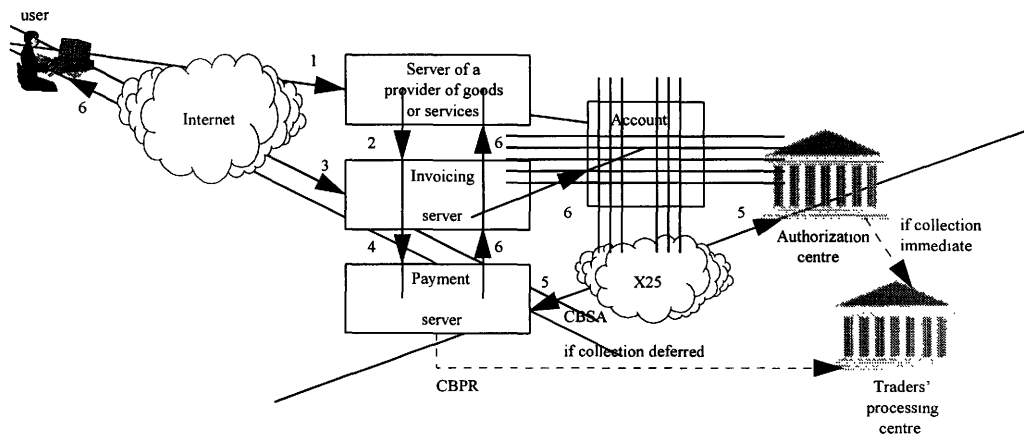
user

1

6

Internet

Server of a provider of goods or services

2

6

Account

3

Invoicing

server

6

5

Authorization centre

if collection immediate

4

6

Payment

server

5

X25

CBSA

if collection deferred

CBPR

Traders' processing centre